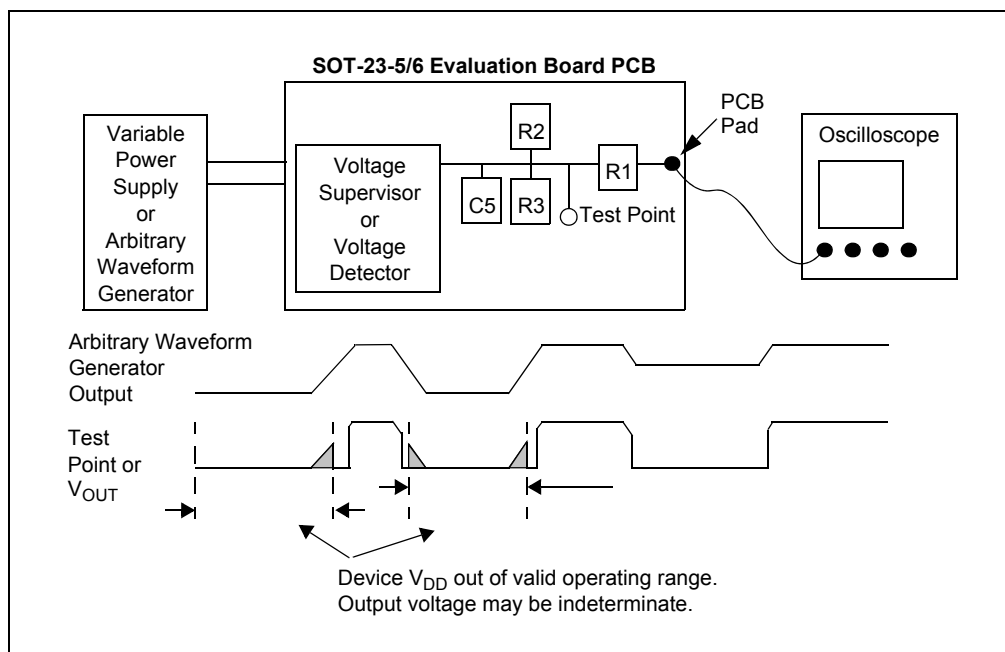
SOT-23-5/6 Evaluation Board PCB

Variable Power Supply or Arbitrary Waveform Generator

Voltage Supervisor or Voltage Detector

R2

C5

R3

R1

Test Point

PCB Pad

Oscilloscope

Arbitrary Waveform Generator Output

Test Point or $V_{OUT}$

Device $V_{DD}$ out of valid operating range.
Output voltage may be indeterminate.